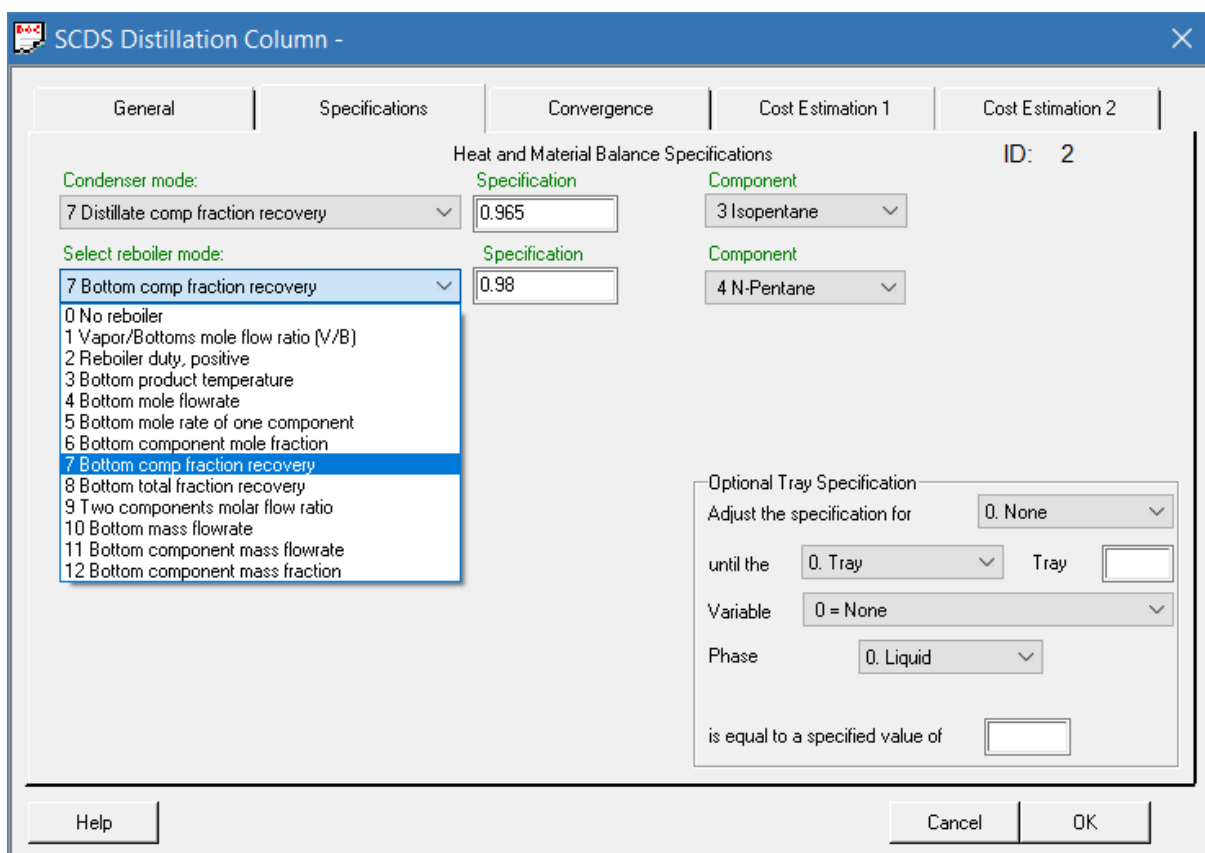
SCDS Distillation Column -

General | Specifications | Convergence | Cost Estimation 1 | Cost Estimation 2

Heat and Material Balance Specifications

ID: 2

Condenser mode:
7 Distillate comp fraction recovery

Specification
0.965

Component
3 Isopentane

Select reboiler mode:
7 Bottom comp fraction recovery

Specification
0.98

Component
4 N-Pentane

0 No reboiler
1 Vapor/Bottoms mole flow ratio (V/B)
2 Reboiler duty, positive
3 Bottom product temperature
4 Bottom mole flowrate
5 Bottom mole rate of one component
6 Bottom component mole fraction
7 Bottom comp fraction recovery
8 Bottom total fraction recovery
9 Two components molar flow ratio
10 Bottom mass flowrate
11 Bottom component mass flowrate
12 Bottom component mass fraction

Optional Tray Specification
Adjust the specification for
0. None
until the
0. Tray
Tray
Variable
0 = None
Phase
0. Liquid
is equal to a specified value of

Help

Cancel

OK